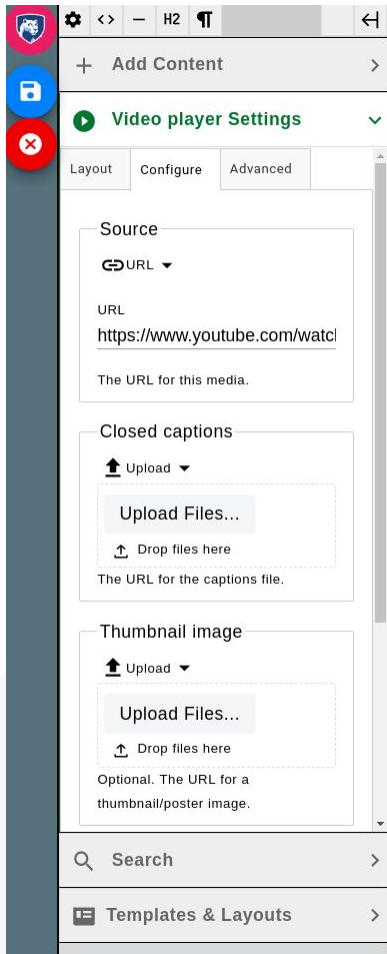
<> — H2 ¶

Add Content

Video player Settings

Layout
Configure
Advanced

Source

URL

URL

https://www.youtube.com/watcl

The URL for this media.

Closed captions

Upload

Upload Files...

Drop files here

The URL for the captions file.

Thumbnail image

Upload

Upload Files...

Drop files here

Optional. The URL for a thumbnail/poster image.

Search

Templates & Layouts